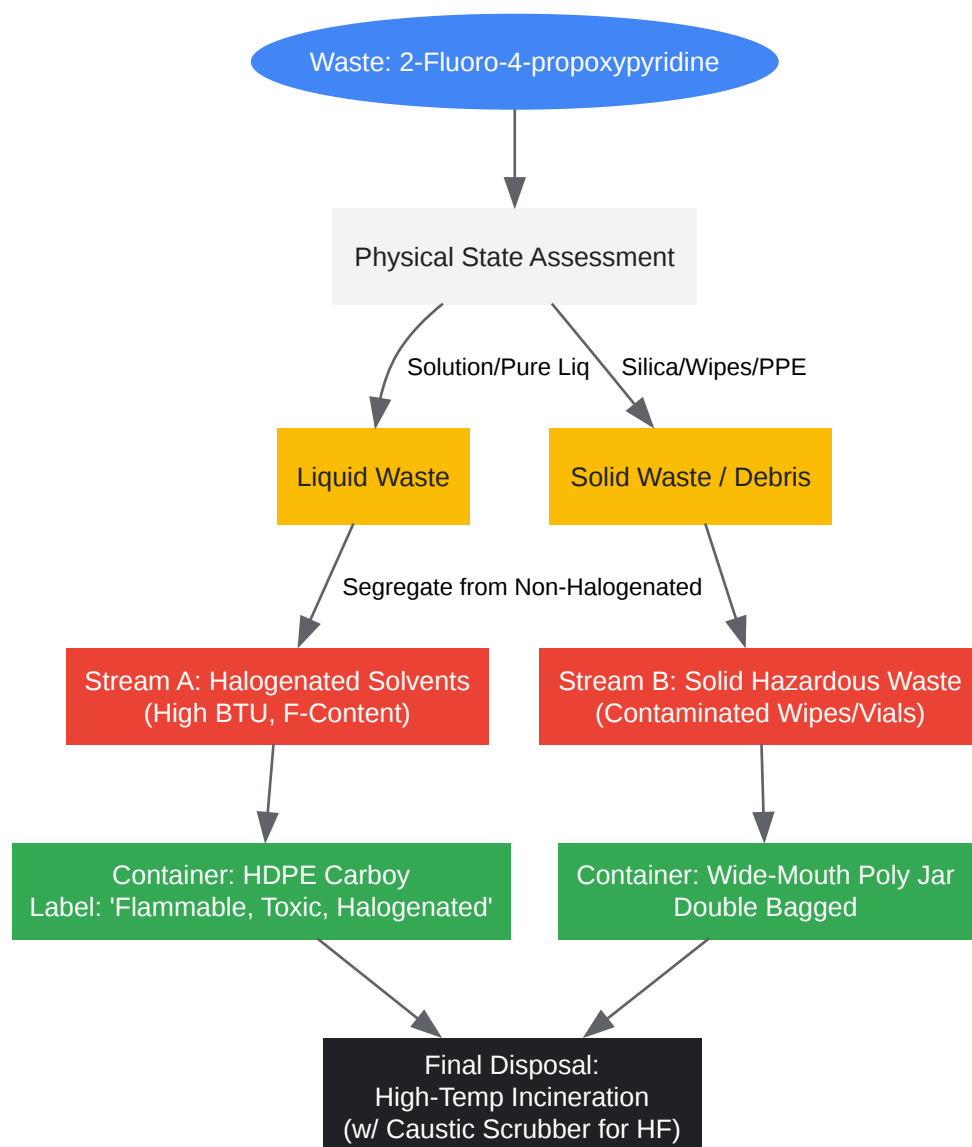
Waste: 2-Fluoro-4-propoxypyridine

Physical State Assessment

Solution/Pure Liq

Silica/Wipes/PPE

Liquid Waste

Solid Waste / Debris

Segregate from Non-Halogenated

Stream A: Halogenated Solvents
(High BTU, F-Content)

Stream B: Solid Hazardous Waste
(Contaminated Wipes/Vials)

Container: HDPE Carboy
Label: 'Flammable, Toxic, Halogenated'

Container: Wide-Mouth Poly Jar
Double Bagged

Final Disposal:
High-Temp Incineration
(w/ Caustic Scrubber for HF)